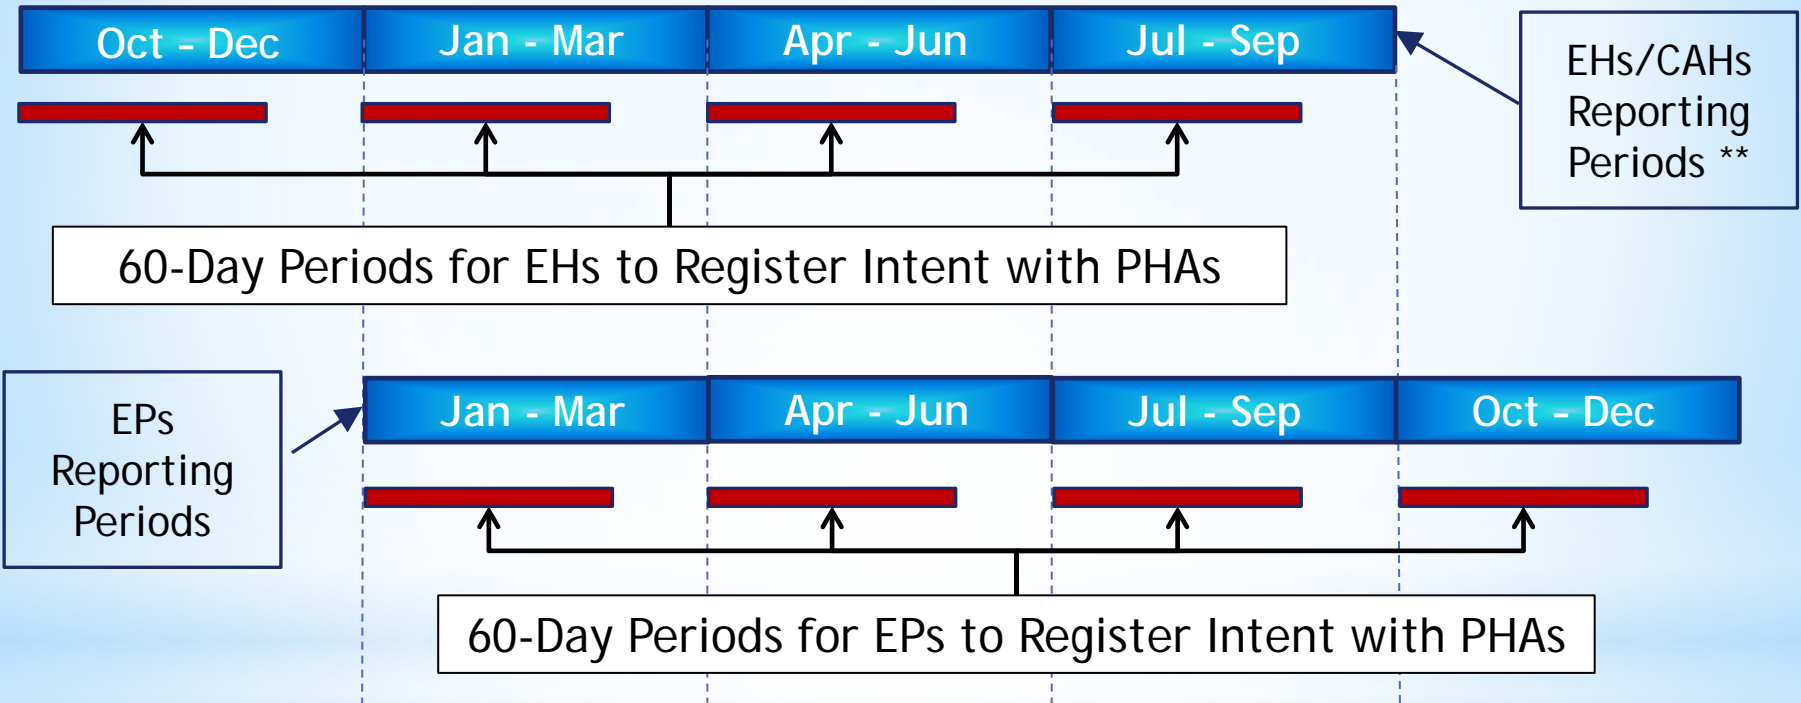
Oct - Dec

Jan - Mar

Apr - Jun

Jul - Sep

EHs/CAHs Reporting Periods **

60-Day Periods for EHs to Register Intent with PHAs

EPs Reporting Periods

Jan - Mar

Apr - Jun

Jul - Sep

Oct - Dec

60-Day Periods for EPs to Register Intent with PHAs